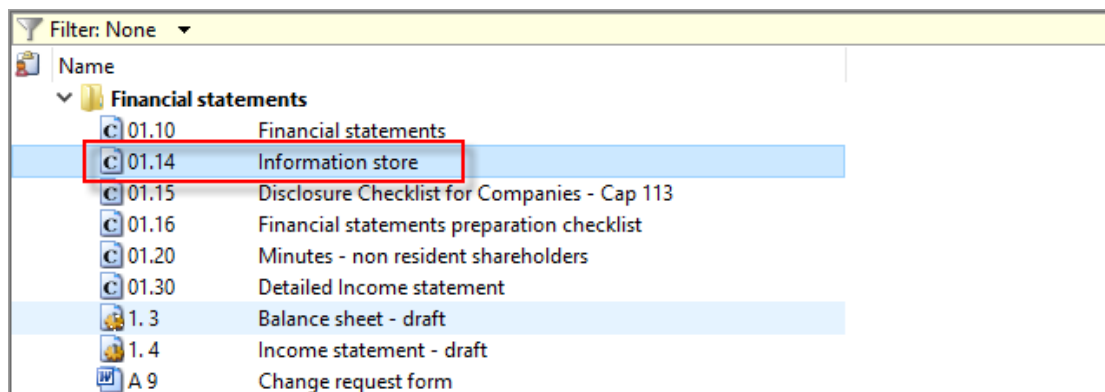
Filter: None

Name

Financial statements

| | |
|---|---|
| 01.10 | Financial statements |
| 01.14 | Information store |
| 01.15 | Disclosure Checklist for Companies - Cap 113 |
| 01.16 | Financial statements preparation checklist |
| 01.20 | Minutes - non resident shareholders |
| 01.30 | Detailed Income statement |
| 1. 3 | Balance sheet - draft |
| 1. 4 | Income statement - draft |
| A 9 | Change request form |